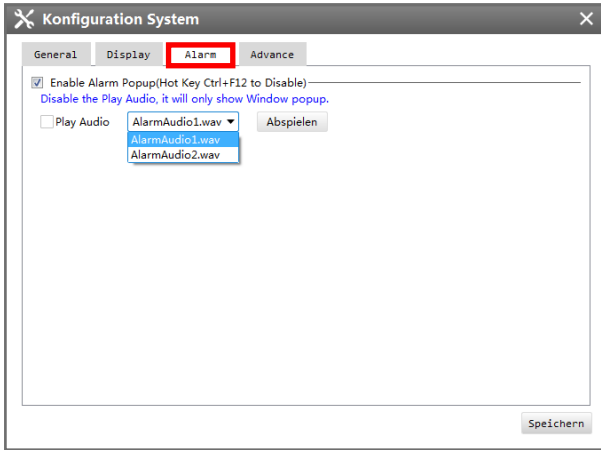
Konfiguration System

General Display Alarm Advance

Enable Alarm Popup(Hot Key Ctrl+F12 to Disable)
Disable the Play Audio, it will only show Window popup.

Play Audio AlarmAudio1.wav Abspielen
AlarmAudio1.wav
AlarmAudio2.wav

Speichern